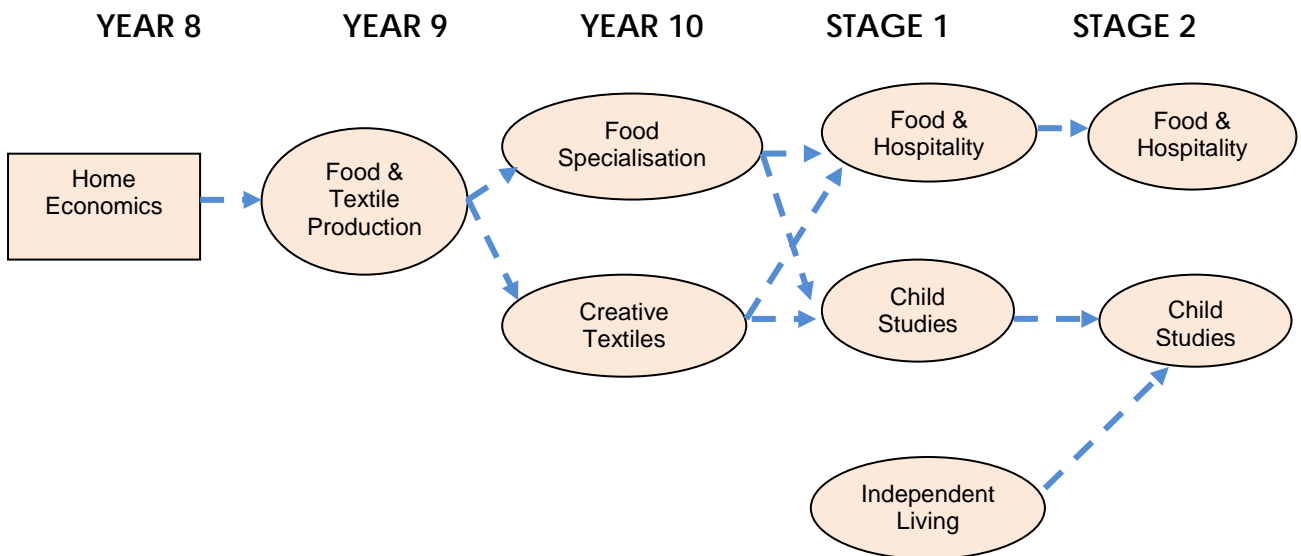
YEAR 8 YEAR 9 YEAR 10 STAGE 1 STAGE 2

Home Economics

Food & Textile Production

Food Specialisation

Creative Textiles

Food & Hospitality

Child Studies

Independent Living

Food & Hospitality

Child Studies